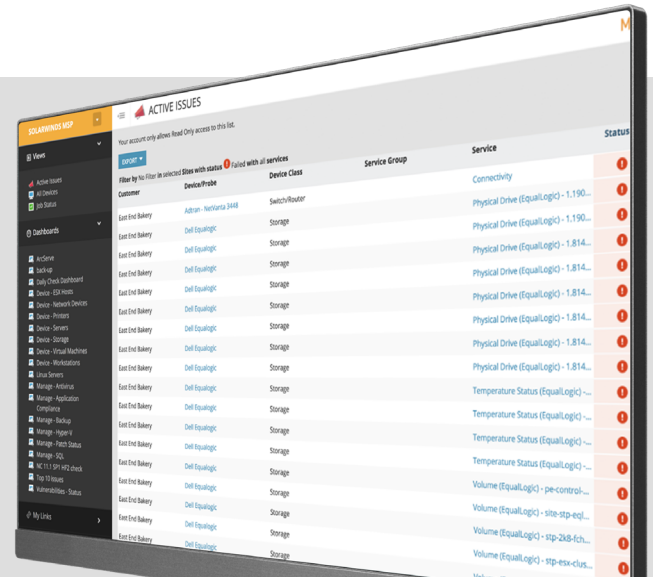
SOLARWINDS MSP

Views

Active Issues
All Devices
Job Status

Dashboards

ArcServe
back-up
Daily Check Dashboard
Device - ESX Hosts
Device - Network Devices
Device - Printers
Device - Servers
Device - Storage
Device - Virtual Machines
Device - Workstations
Linux Servers
Manage - Antivirus
Manage - Application Compliance
Manage - Backup
Manage - Hyper-V
Manage - Patch Status
Manage - SQL
NC 11.1 SP1 HF2 check
Top 10 Issues
Vulnerabilities - Status

My Links

ACTIVE ISSUES

Your account only allows Read Only access to this list.

EXPORT

Filter by No Filter in selected Sites with status Failed with all services

| Customer | Device/Probe | Device Class | Service Group | Service | Status |
|---|---|---|---|---|---|
| East End Bakery | Adtran - NetVanta 3448 | Switch/Router | | Connectivity | ! |
| East End Bakery | Dell Equalogic | Storage | | Physical Drive (EqualLogic) - 1.190... | ! |
| East End Bakery | Dell Equalogic | Storage | | Physical Drive (EqualLogic) - 1.190... | ! |
| East End Bakery | Dell Equalogic | Storage | | Physical Drive (EqualLogic) - 1.814... | ! |
| East End Bakery | Dell Equalogic | Storage | | Physical Drive (EqualLogic) - 1.814... | ! |
| East End Bakery | Dell Equalogic | Storage | | Physical Drive (EqualLogic) - 1.814... | ! |
| East End Bakery | Dell Equalogic | Storage | | Physical Drive (EqualLogic) - 1.814... | ! |
| East End Bakery | Dell Equalogic | Storage | | Physical Drive (EqualLogic) - 1.814... | ! |
| East End Bakery | Dell Equalogic | Storage | | Physical Drive (EqualLogic) - 1.814... | ! |
| East End Bakery | Dell Equalogic | Storage | | Temperature Status (EqualLogic) -... | ! |
| East End Bakery | Dell Equalogic | Storage | | Temperature Status (EqualLogic) -... | ! |
| East End Bakery | Dell Equalogic | Storage | | Temperature Status (EqualLogic) -... | ! |
| East End Bakery | Dell Equalogic | Storage | | Temperature Status (EqualLogic) -... | ! |
| East End Bakery | Dell Equalogic | Storage | | Volume (EqualLogic) - pe-control-... | ! |
| East End Bakery | Dell Equalogic | Storage | | Volume (EqualLogic) - site-stp-eql... | ! |
| East End Bakery | Dell Equalogic | Storage | | Volume (EqualLogic) - stp-2k8-fch... | ! |
| East End Bakery | Dell Equalogic | Storage | | Volume (EqualLogic) - stp-esx-clus... | ! |